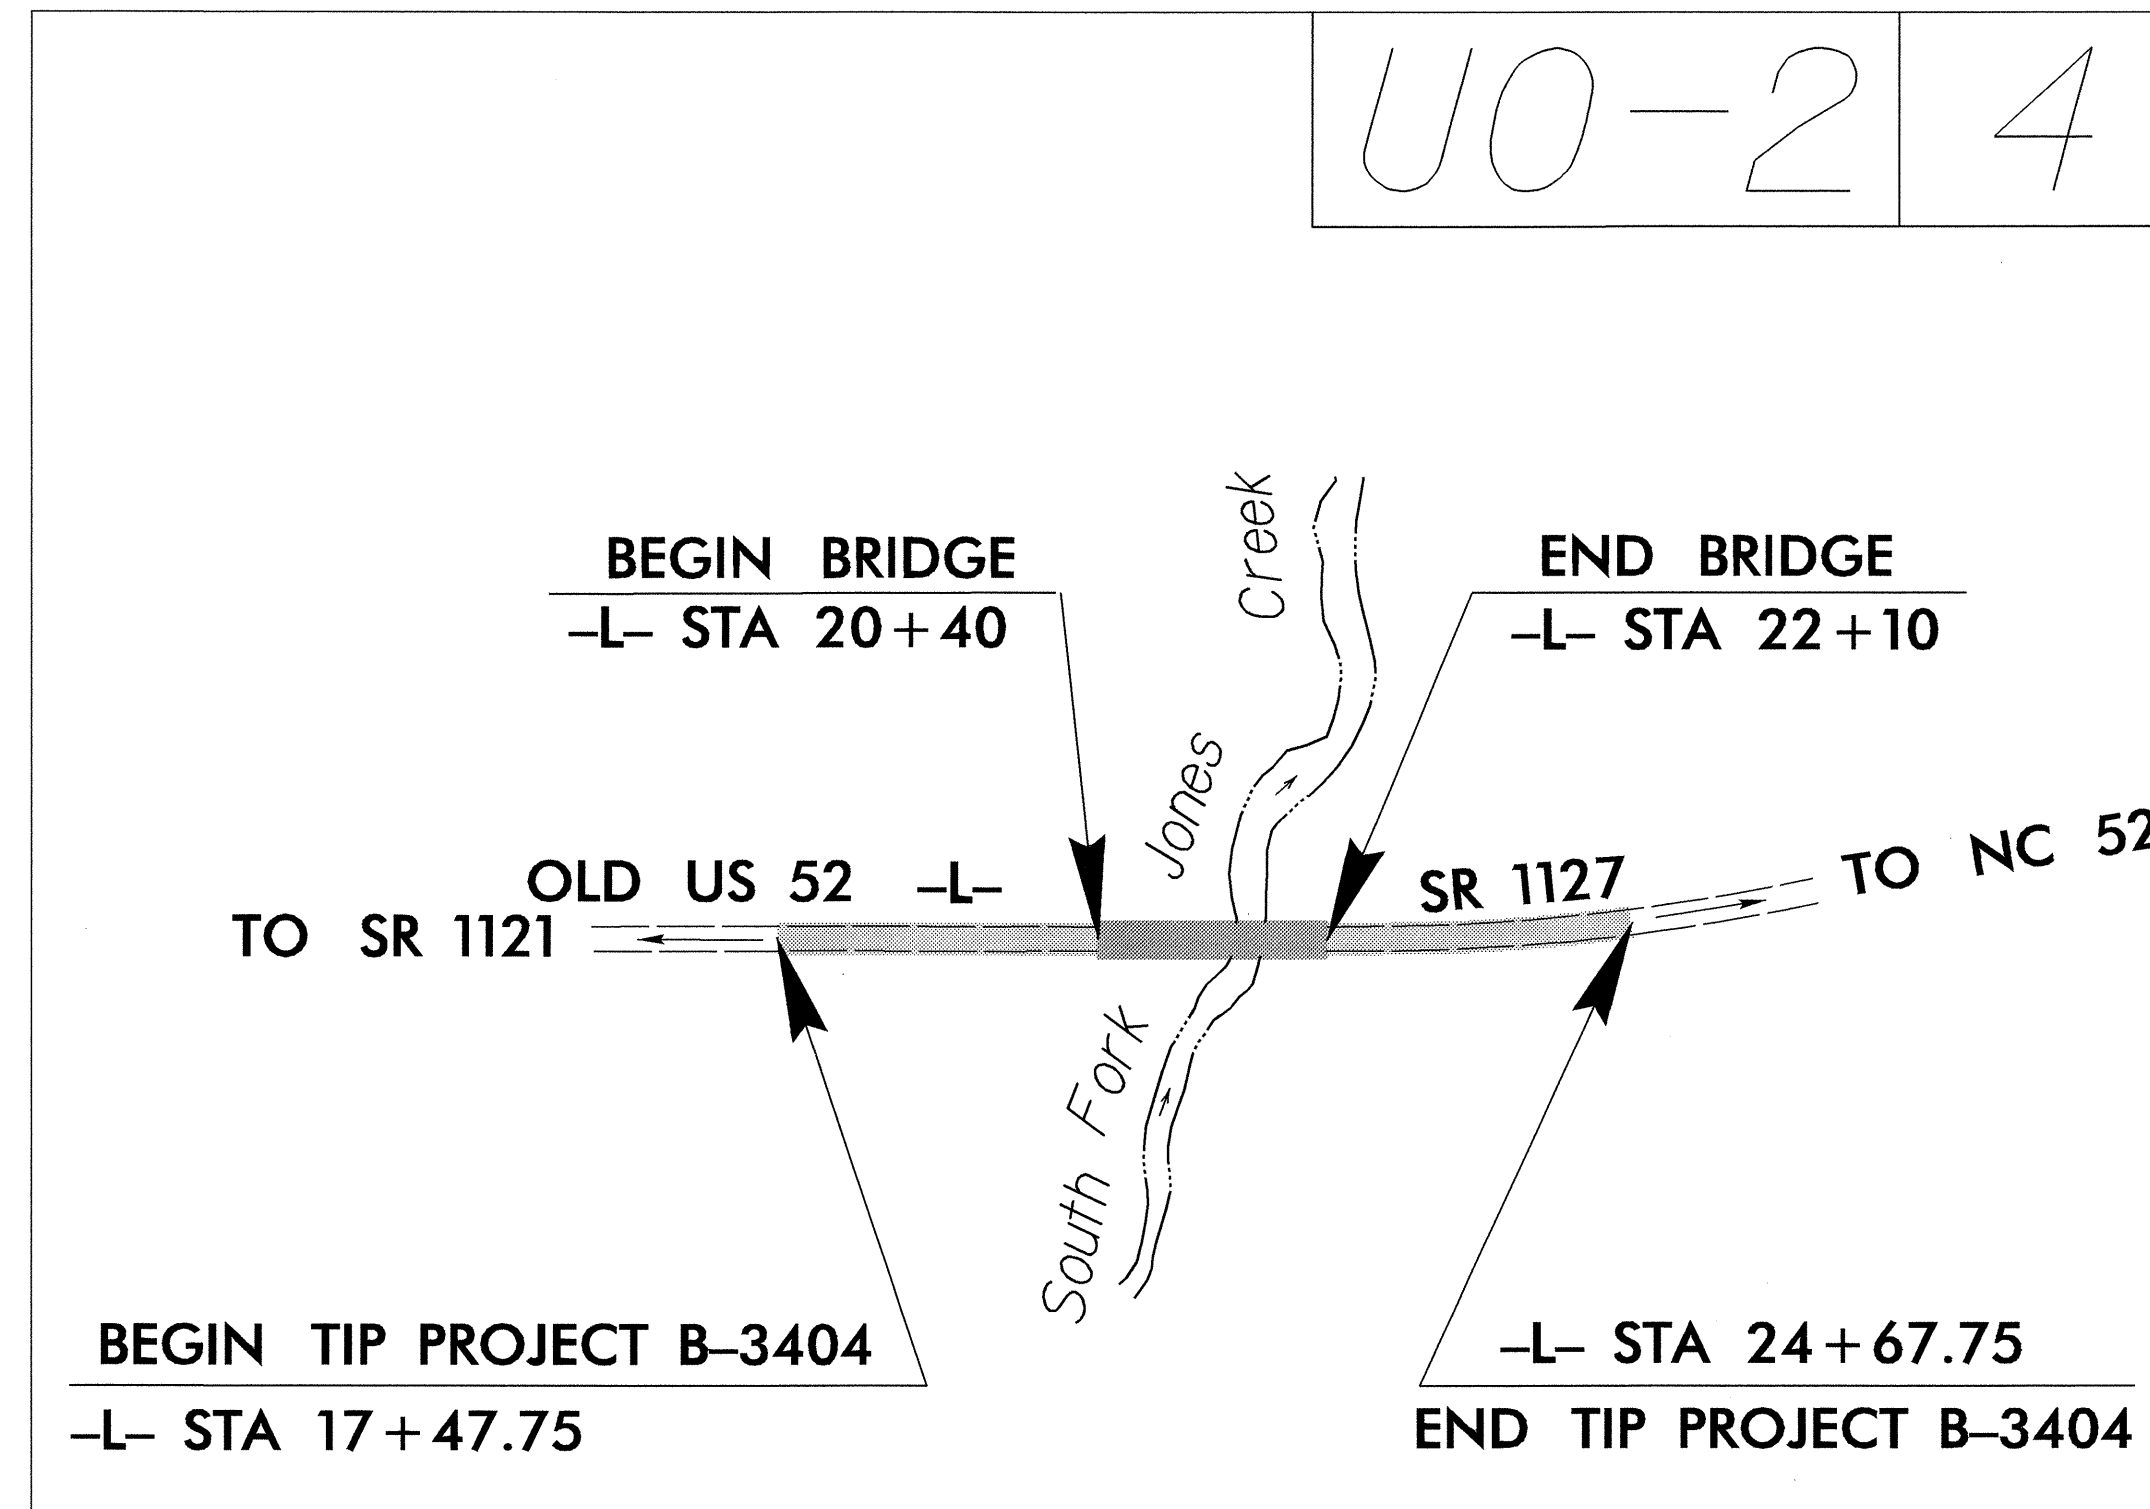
UO-2 | 4

BEGIN BRIDGE
-L- STA 20+40

Creek

Jones

END BRIDGE
-L- STA 22+10

OLD US 52 -L-
TO SR 1121

SR 1127

TO NC 52

South Fork

BEGIN TIP PROJECT B-3404
-L- STA 17+47.75

-L- STA 24+67.75
END TIP PROJECT B-3404